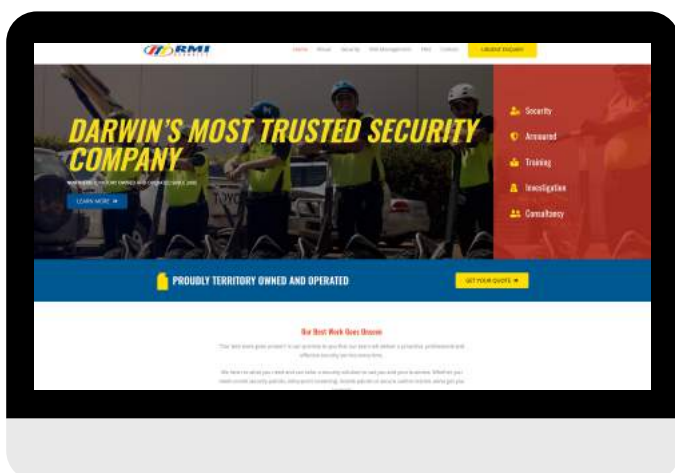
RMI

Home About Security Risk Management FAQ Contact URGENT ENQUIRY

DARWIN'S MOST TRUSTED SECURITY COMPANY

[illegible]

LEARN MORE

Security

Armoured

Training

Investigation

Consultancy

PROUDLY TERRITORY OWNED AND OPERATED

GET YOUR QUOTE

Our Best Work Goes Unseen

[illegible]

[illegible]